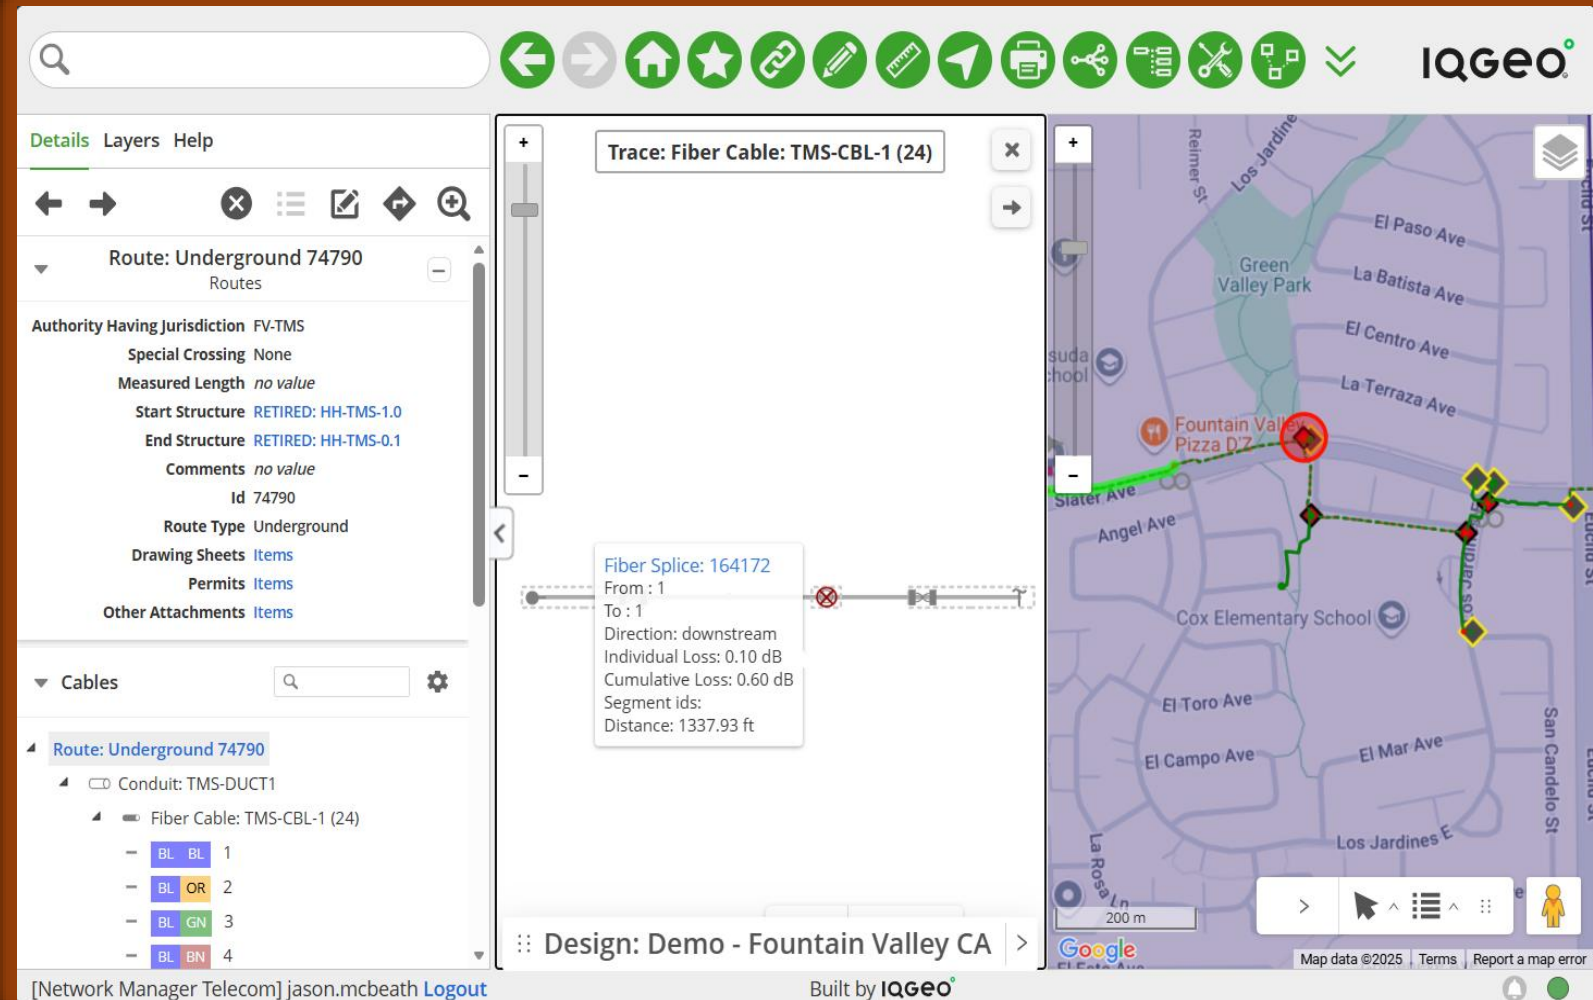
IQGEO

Details Layers Help

Route: Underground 74790
Routes

Authority Having Jurisdiction FV-TMS
Special Crossing None
Measured Length no value
Start Structure RETIRED: HH-TMS-1.0
End Structure RETIRED: HH-TMS-0.1
Comments no value
Id 74790
Route Type Underground
Drawing Sheets Items
Permits Items
Other Attachments Items

Cables

Route: Underground 74790
Conduit: TMS-DUCT1
Fiber Cable: TMS-CBL-1 (24)
BL BL 1
BL OR 2
BL GN 3
BL BN 4

+
-
Trace: Fiber Cable: TMS-CBL-1 (24)

Fiber Splice: 164172
From : 1
To : 1
Direction: downstream
Individual Loss: 0.10 dB
Cumulative Loss: 0.60 dB
Segment ids:
Distance: 1337.93 ft

Design: Demo - Fountain Valley CA

+
-
Reimer St
Los Jardine
El Paso Ave
Green Valley Park
La Batista Ave
El Centro Ave
La Terraza Ave
suda chool
Fountain Valley Pizza D'Z
Slater Ave
Angel Ave
Cox Elementary School
El Toro Ave
El Campo Ave
El Mar Ave
Los Jardines E
La Rosa Ln
San Candelo St
200 m
Google
Map data ©2025 Terms Report a map error

[Network Manager Telecom] jason.mcbeath Logout
Built by IQGEO